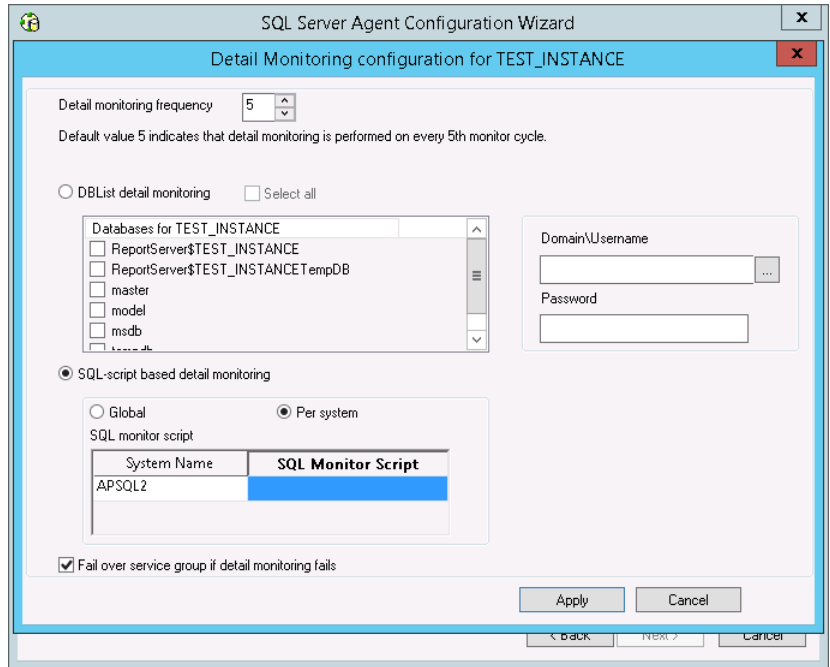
SQL Server Agent Configuration Wizard

Detail Monitoring configuration for TEST_INSTANCE

Detail monitoring frequency 5

Default value 5 indicates that detail monitoring is performed on every 5th monitor cycle.

DBList detail monitoring

Select all

Databases for TEST_INSTANCE

ReportServer$TEST_INSTANCE

ReportServer$TEST_INSTANCETempDB

master

model

msdb

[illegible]

Domain\Username

...

Password

SQL-script based detail monitoring

Global

Per system

SQL monitor script

| System Name | SQL Monitor Script |
|---|---|
| APSQL2 | |

Fail over service group if detail monitoring fails

Apply

Cancel

< Back

Next >

Cancel